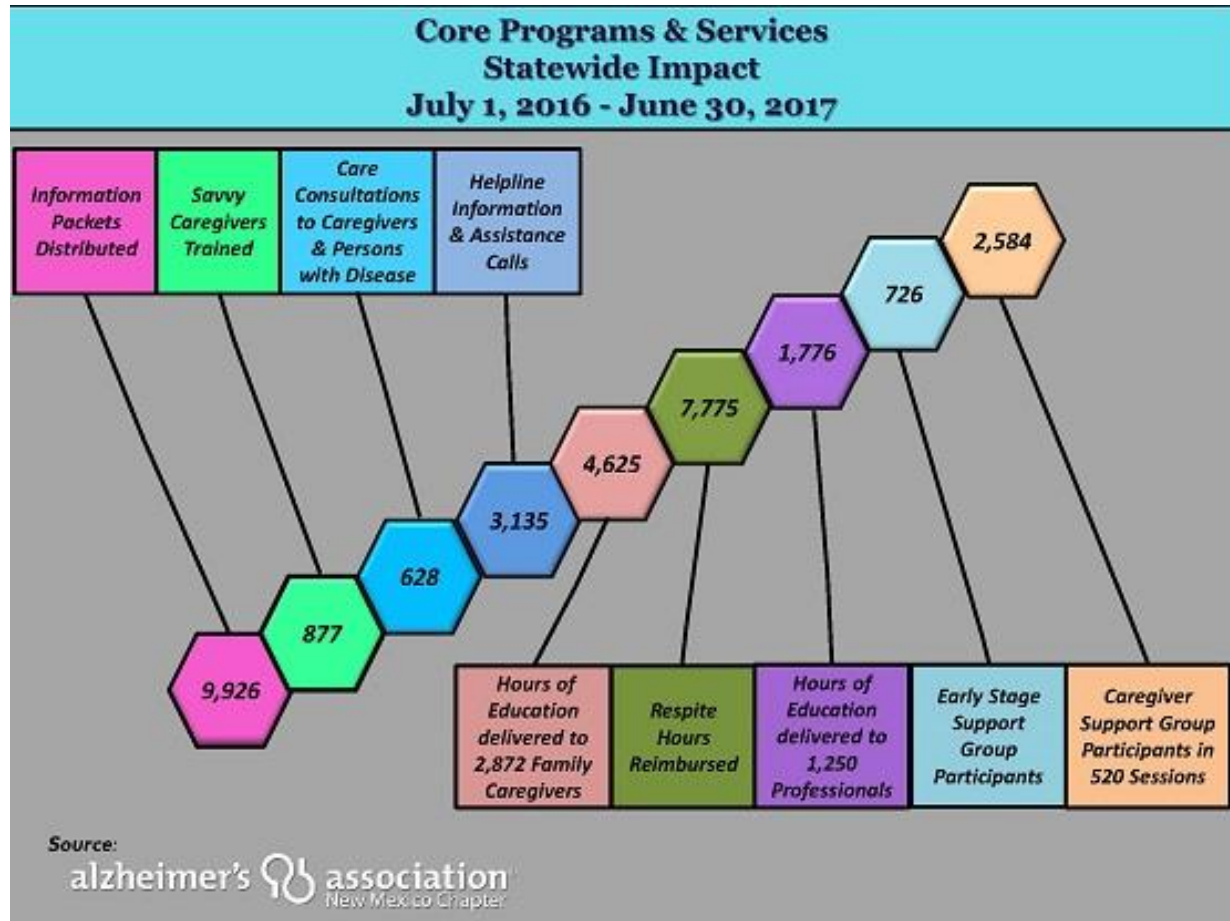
Core Programs & Services
Statewide Impact
July 1, 2016 - June 30, 2017

Information Packets Distributed

Savvy Caregivers Trained

Care Consultations to Caregivers & Persons with Disease

Helpline Information & Assistance Calls

2,584

726

1,776

7,775

4,625

3,135

628

877

9,926

Hours of Education delivered to 2,872 Family Caregivers

Respite Hours Reimbursed

Hours of Education delivered to 1,250 Professionals

Early Stage Support Group Participants

Caregiver Support Group Participants in 520 Sessions

Source:
alzheimer's association
New Mexico Chapter